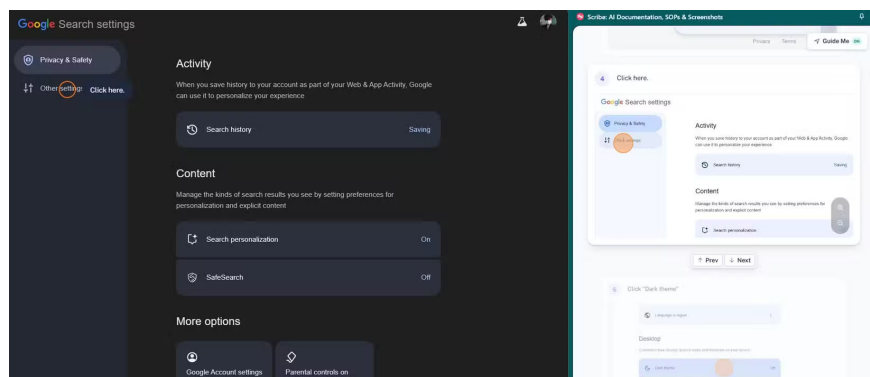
Google Search settings

Privacy & Safety

Other settings Click here.

Activity

When you save history to your account as part of your Web & App Activity, Google can use it to personalize your experience

Search history Saving

Content

Manage the kinds of search results you see by setting preferences for personalization and explicit content

Search personalization On

SafeSearch Off

More options

Google Account settings

Parental controls on

Scribe: AI Documentation, SOPs & Screenshots

Privacy Terms Guide Me

4 Click here.

Google Search settings

Privacy & Safety

Other settings

Activity

When you save history to your account as part of your Web & App Activity, Google can use it to personalize your experience

Search history Saving

Content

Manage the kinds of search results you see by setting preferences for personalization and explicit content

Search personalization

↑ Prev ↓ Next

5 Click "Dark theme"

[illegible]

Desktop

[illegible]

Dark theme